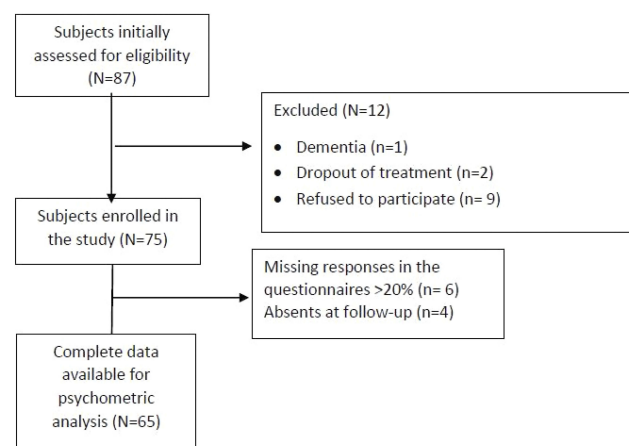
Subjects initially assessed for eligibility (N=87)

Excluded (N=12)

- Dementia (n=1)
- Dropout of treatment (n=2)
- Refused to participate (n= 9)

Subjects enrolled in the study (N=75)

Missing responses in the questionnaires >20% (n= 6)
Absents at follow-up (n=4)

Complete data available for psychometric analysis (N=65)